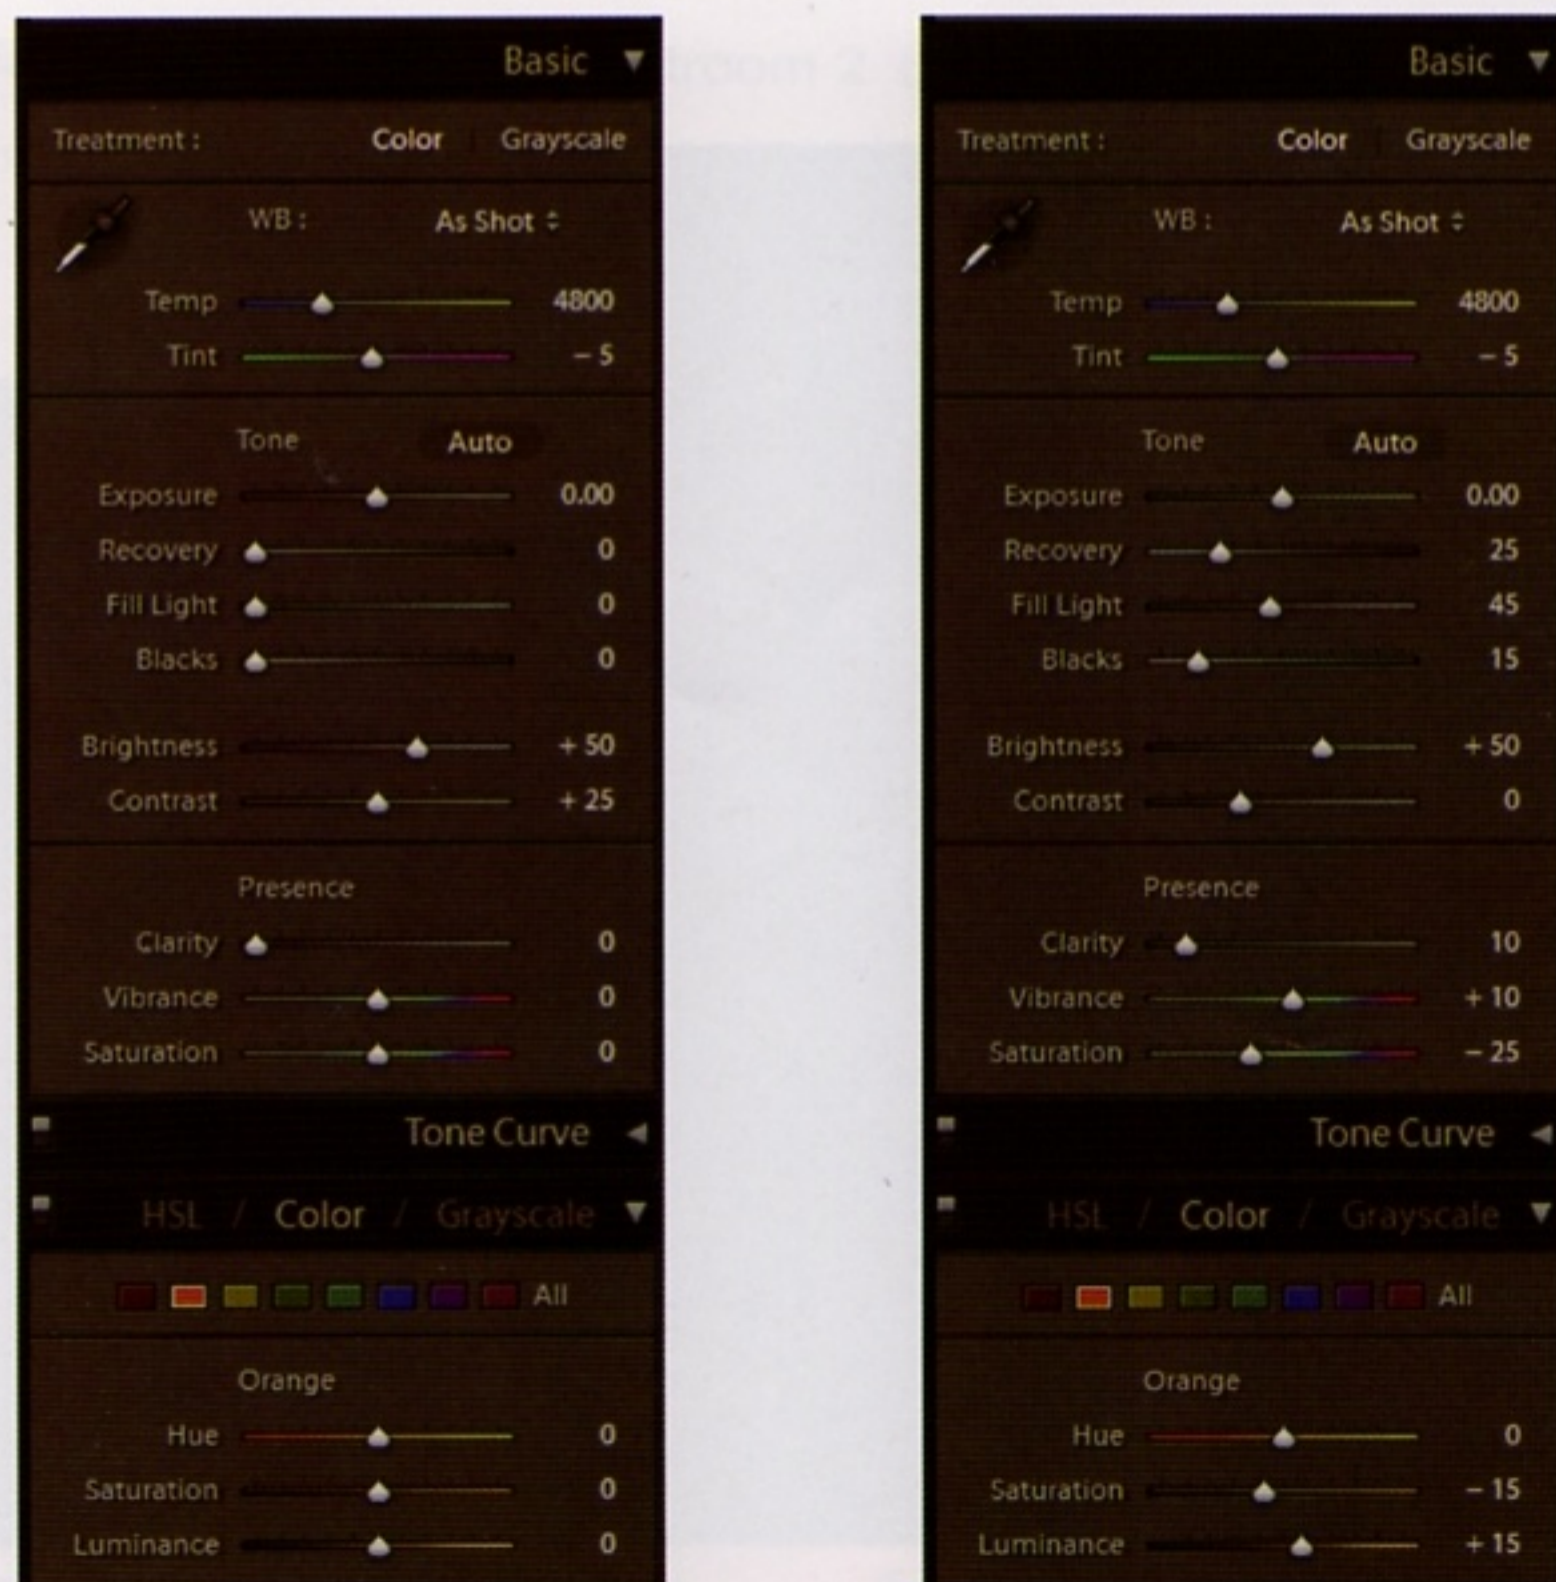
Basic ▼

Treatment : Color Grayscale

WB : As Shot ÷

Temp 4800
Tint − 5

Tone Auto

Exposure 0.00
Recovery 0
Fill Light 0
Blacks 0

Brightness + 50
Contrast + 25

Presence

Clarity 0
Vibrance 0
Saturation 0

Tone Curve ◄

HSL / Color / Grayscale ▼

All

Orange

Hue 0
Saturation 0
Luminance 0

Basic ▼

Treatment : Color Grayscale

WB : As Shot ÷

Temp 4800
Tint − 5

Tone Auto

Exposure 0.00
Recovery 25
Fill Light 45
Blacks 15

Brightness + 50
Contrast 0

Presence

Clarity 10
Vibrance + 10
Saturation − 25

Tone Curve ◄

HSL / Color / Grayscale ▼

All

Orange

Hue 0
Saturation − 15
Luminance + 15